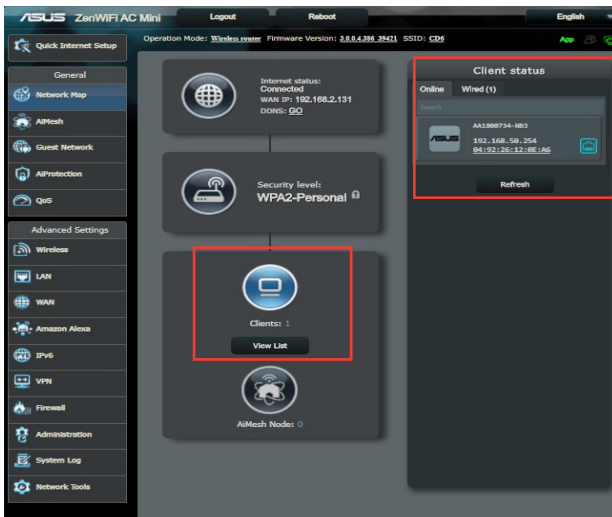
ASUS ZenWiFi AC Mini

Logout

Reboot

English

Quick Internet Setup

Operation Mode: Wireless router Firmware Version: 3.0.0.4.386_39421 SSID: CD6

App

General

Network Map

AiMesh

Guest Network

AiProtection

QoS

Advanced Settings

Wireless

LAN

WAN

Amazon Alexa

IPv6

VPN

Firewall

Administration

System Log

Network Tools

Internet status:
Connected
WAN IP: 192.168.2.131
DDNS: GO

Security level:
WPA2-Personal

Clients: 1

View List

AiMesh Node: 0

Client status

Online

Wired (1)

Search

AA1800734-NB3

192.168.50.254
04:92:26:12:0E:A6

Refresh